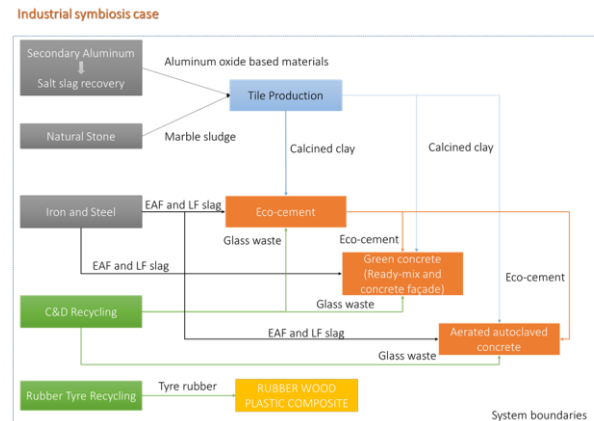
Industrial symbiosis case

Secondary Aluminum
Salt slag recovery

Aluminum oxide based materials

Tile Production

Natural Stone

Marble sludge

Calcined clay

Calcined clay

Iron and Steel

EAF and LF slag

Eco-cement

Glass waste

Eco-cement

EAF and LF slag

Green concrete (Ready-mix and concrete façade)

Eco-cement

C&D Recycling

Glass waste

EAF and LF slag

Aerated autoclaved concrete

Glass waste

Rubber Tyre Recycling

Tyre rubber

RUBBER WOOD PLASTIC COMPOSITE

System boundaries